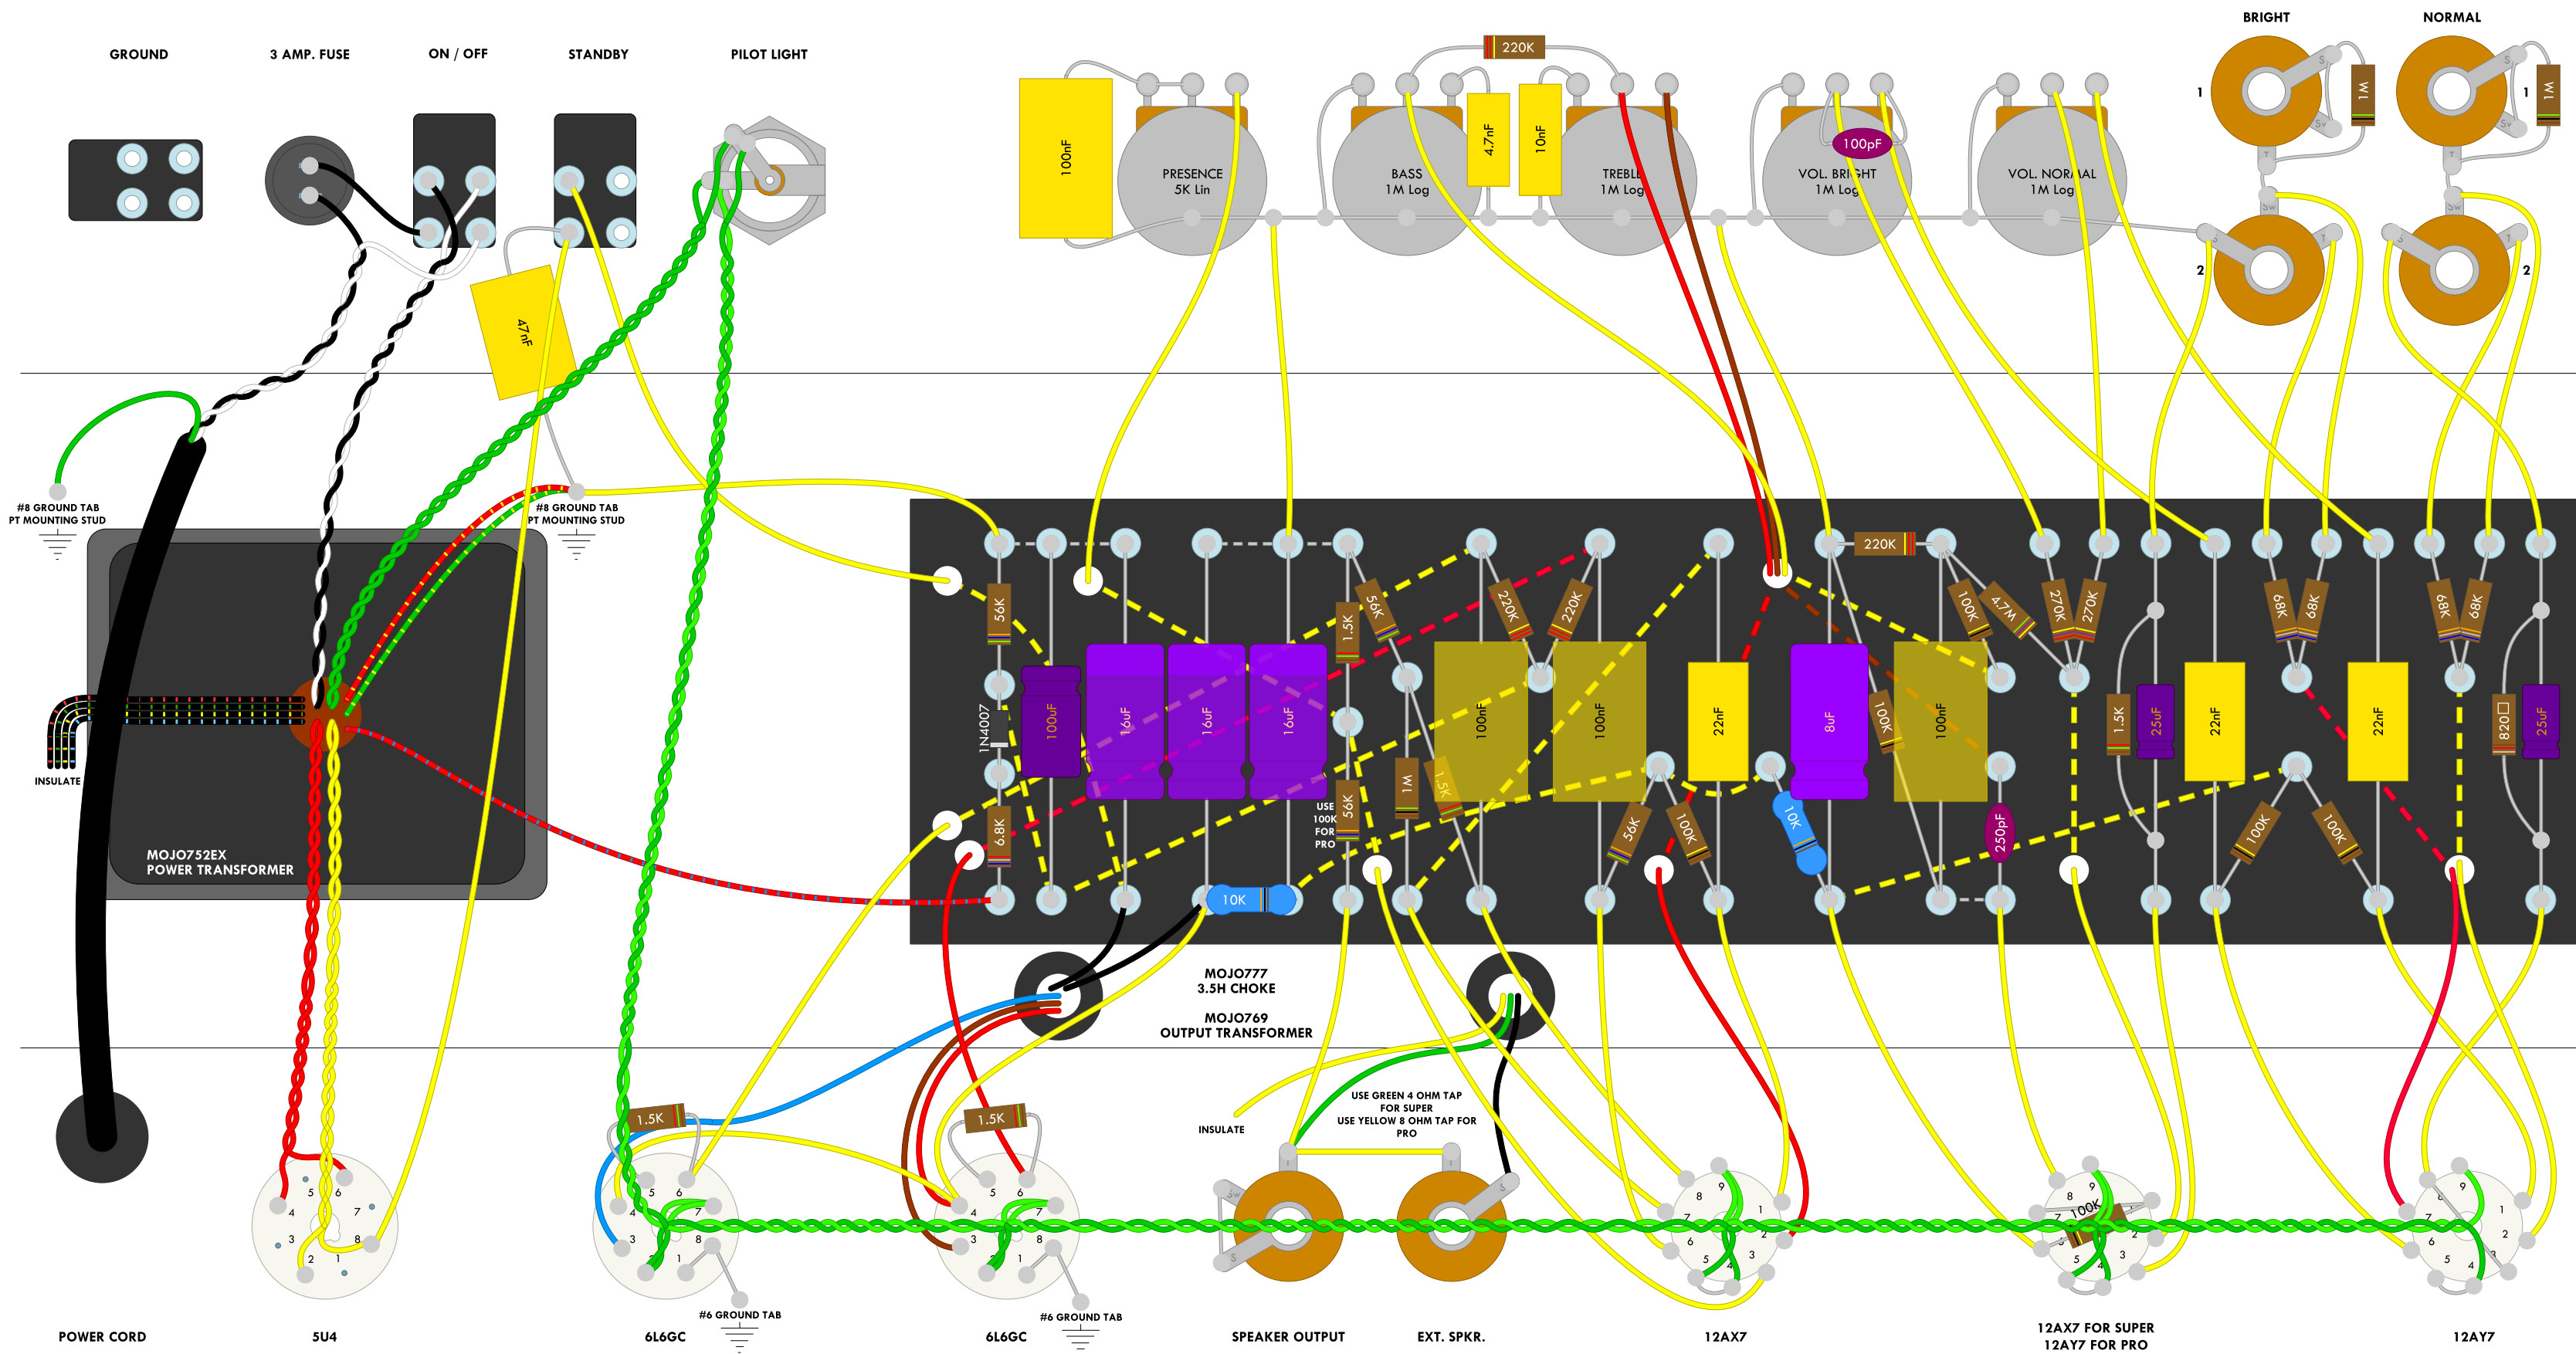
GROUND
3 AMP. FUSE
ON / OFF
STANDBY
PILOT LIGHT

100nF
220K
PRESENCE
5K Lin
BASS
1M Log
4.7nF
10nF
TREBLE
1M Log
100pF
VOL. BRIGHT
1M Log
VOL. NORMAL
1M Log
BRIGHT
NORMAL
1
1M
1
1M
2
2

47nF

#8 GROUND TAB
PT MOUNTING STUD
#8 GROUND TAB
PT MOUNTING STUD

INSULATE

MOJO752EX
POWER TRANSFORMER

56K
1N4007
100uF
16uF
16uF
16uF
1.5K
56K
220K
220K
100nF
100nF
22nF
220K
8uF
100K
100nF
100K
4.7M
270K
270K
68K
68K
68K
68K
1.5K
25uF
22nF
22nF
820
25uF
6.8K
USE 100K FOR PRO
56K
1M
1.5K
56K
100K
10K
250pF
100K
100K
10K

MOJO777
3.5H CHOKE
MOJO769
OUTPUT TRANSFORMER

1.5K
1.5K
USE GREEN 4 OHM TAP FOR SUPER
USE YELLOW 8 OHM TAP FOR PRO
INSULATE
100K

#6 GROUND TAB
#6 GROUND TAB

POWER CORD
5U4
6L6GC
6L6GC
SPEAKER OUTPUT
EXT. SPKR.
12AX7
12AX7 FOR SUPER
12AY7 FOR PRO
12AY7